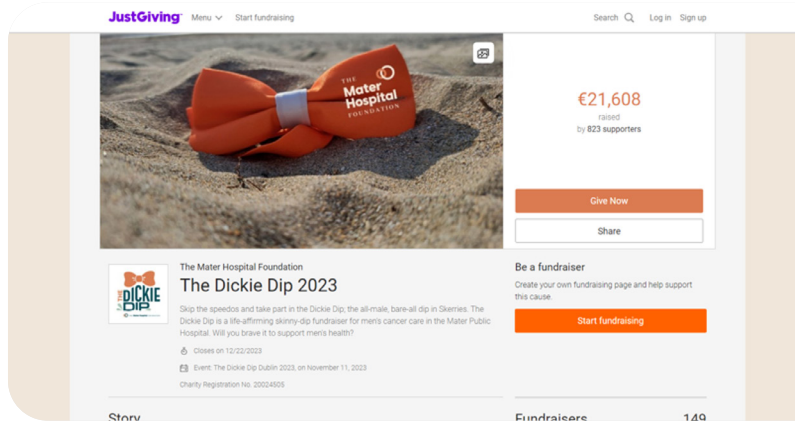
JustGiving Menu Start fundraising Search Log in Sign up

THE Mater Hospital FOUNDATION

€21,608
raised
by 823 supporters

Give Now

Share

THE DICKIE DIP

The Mater Hospital Foundation
The Dickie Dip 2023

Skip the speedos and take part in the Dickie Dip; the all-male, bare-all dip in Skerries. The Dickie Dip is a life-affirming skinny-dip fundraiser for men's cancer care in the Mater Public Hospital. Will you brave it to support men's health?

Closes on 12/22/2023

Event: The Dickie Dip Dublin 2023, on November 11, 2023

Charity Registration No. 20024505

Be a fundraiser
Create your own fundraising page and help support this cause.

Start fundraising

Story

Fundraisers 149